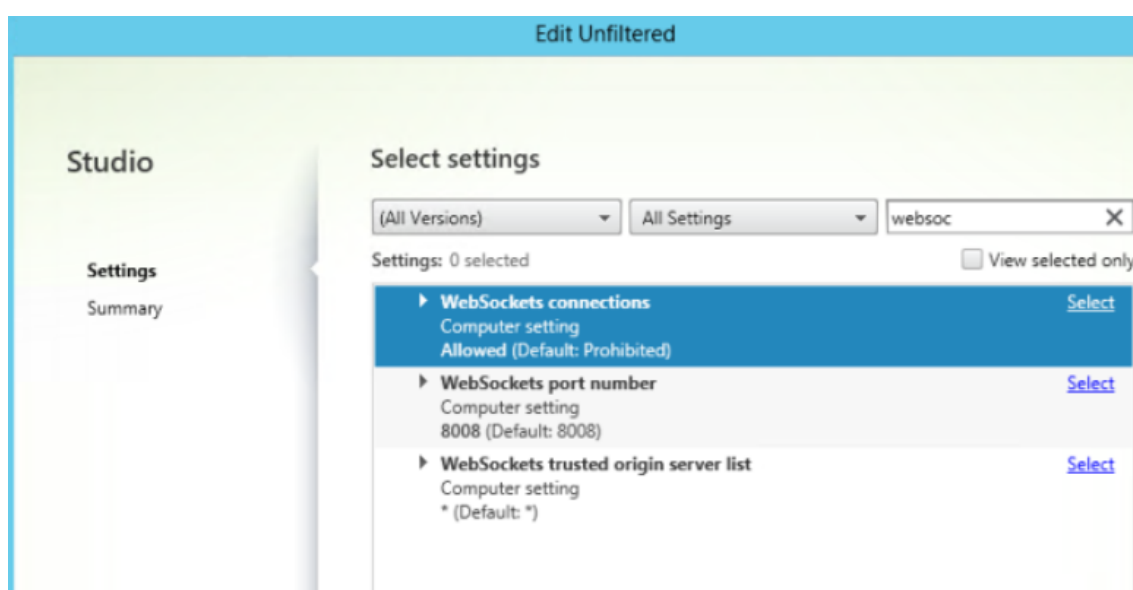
Edit Unfiltered

Studio

Settings

Summary

Select settings

(All Versions)

All Settings

websoc

Settings: 0 selected

View selected only

WebSockets connections
Computer setting
Allowed (Default: Prohibited)

Select

WebSockets port number
Computer setting
8008 (Default: 8008)

Select

WebSockets trusted origin server list
Computer setting
* (Default: *)

Select